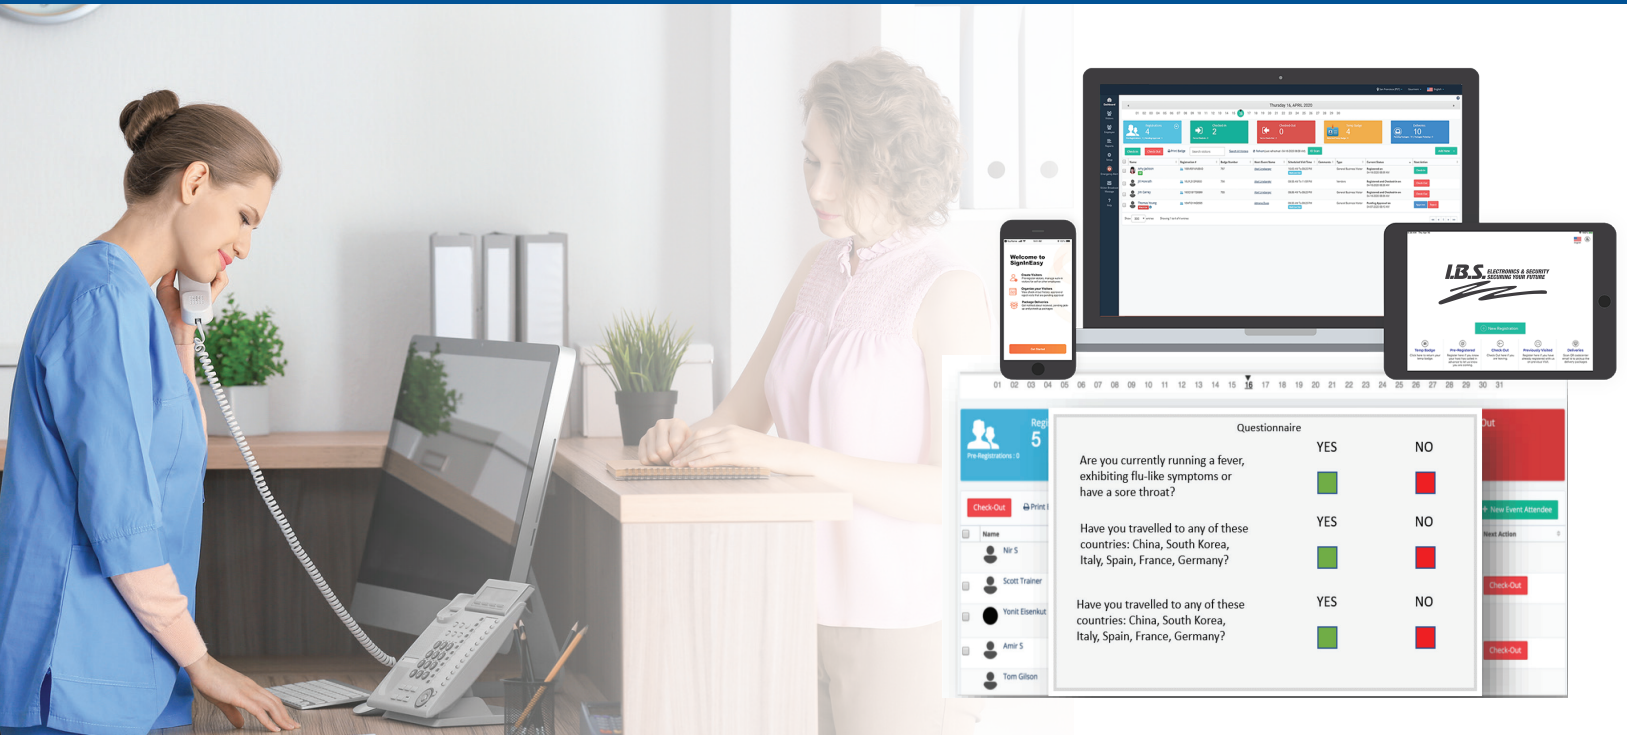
Welcome to SignInEasy

I.B.S. ELECTRONICS & SECURITY SECURING YOUR FUTURE

01 02 03 04 05 06 07 08 09 10 11 12 13 14 15 16 17 18 19 20 21 22 23 24 25 26 27 28 29 30 31

Regi 5
Pre-Registrations : 0

Check-Out
Print

Name
Nir S
Scott Trainer
Yonit Eisenkut
Amir S
Tom Gilson

Out

New Event Attendee
Next Action
Check-Out
Check-Out

Questionnaire

Are you currently running a fever, exhibiting flu-like symptoms or have a sore throat?
YES
NO

Have you travelled to any of these countries: China, South Korea, Italy, Spain, France, Germany?
YES
NO

Have you travelled to any of these countries: China, South Korea, Italy, Spain, France, Germany?
YES
NO